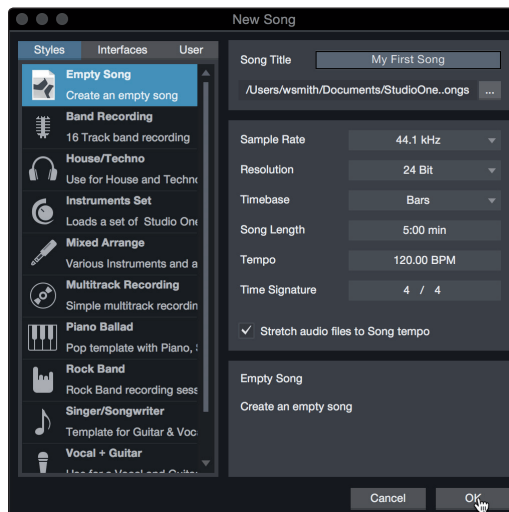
New Song

Styles Interfaces User

Empty Song
Create an empty song

Band Recording
16 Track band recording

House/Techno
Use for House and Techno

Instruments Set
Loads a set of Studio One

Mixed Arrange
Various Instruments and a

Multitrack Recording
Simple multitrack recordin

Piano Ballad
Pop template with Piano, S

Rock Band
Rock Band recording sess

Singer/Songwriter
Template for Guitar & Voc

Vocal + Guitar
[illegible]

Song Title My First Song

/Users/wsmith/Documents/StudioOne..ongs ...

Sample Rate 44.1 kHz
Resolution 24 Bit
Timebase Bars
Song Length 5:00 min
Tempo 120.00 BPM
Time Signature 4 / 4

Stretch audio files to Song tempo

Empty Song

Create an empty song

Cancel OK